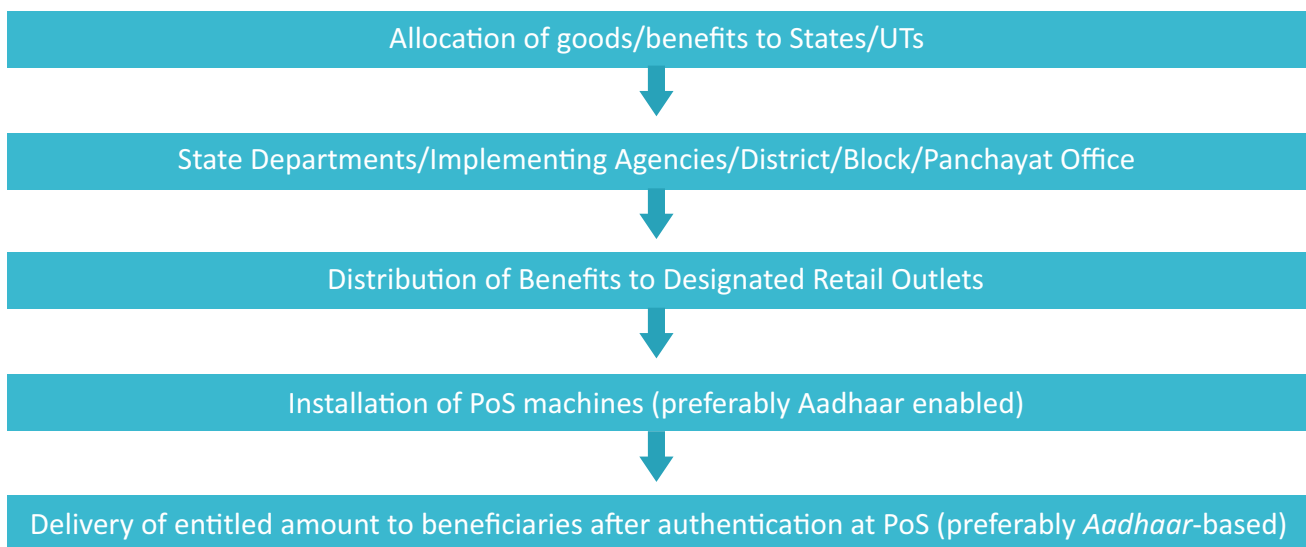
Allocation of goods/benefits to States/UTs

State Departments/Implementing Agencies/District/Block/Panchayat Office

Distribution of Benefits to Designated Retail Outlets

Installation of PoS machines (preferably Aadhaar enabled)

Delivery of entitled amount to beneficiaries after authentication at PoS (preferably Aadhaar-based)